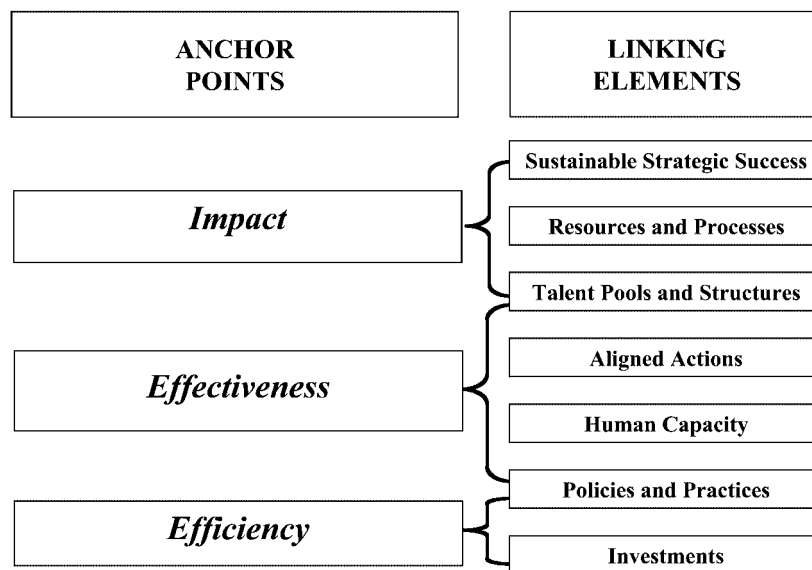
ANCHOR POINTS

LINKING ELEMENTS

Impact

Sustainable Strategic Success

Resources and Processes

Talent Pools and Structures

Effectiveness

Aligned Actions

Human Capacity

Policies and Practices

Efficiency

Investments